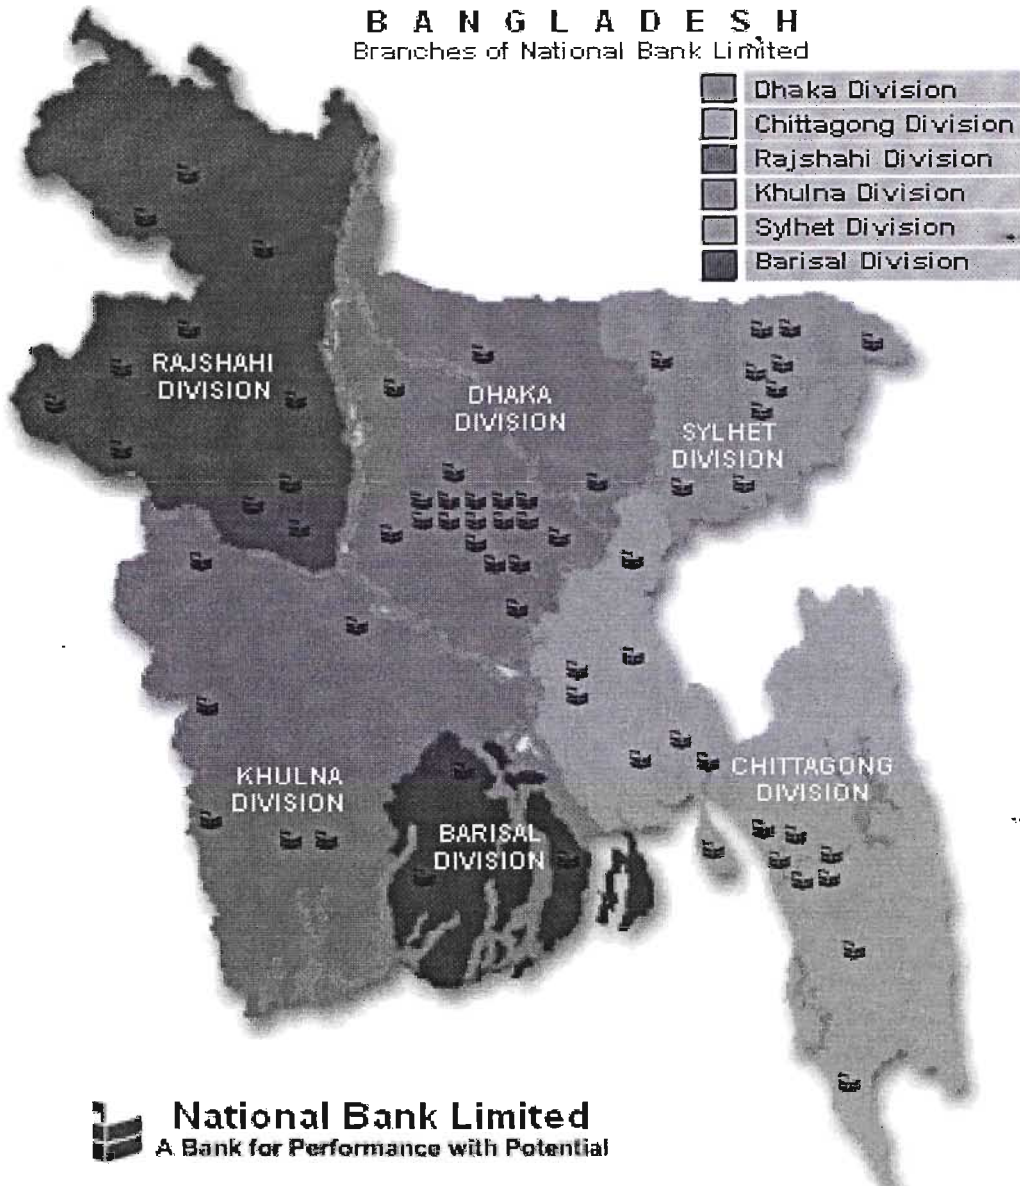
B A N G L A D E S H
Branches of National Bank Limited

Dhaka Division
Chittagong Division
Rajshahi Division
Khulna Division
Sylhet Division
Barisal Division

RAJSHAHI DIVISION

DHAKA DIVISION

SYLHET DIVISION

KHULNA DIVISION

BARISAL DIVISION

CHITTAGONG DIVISION

National Bank Limited
A Bank for Performance with Potential